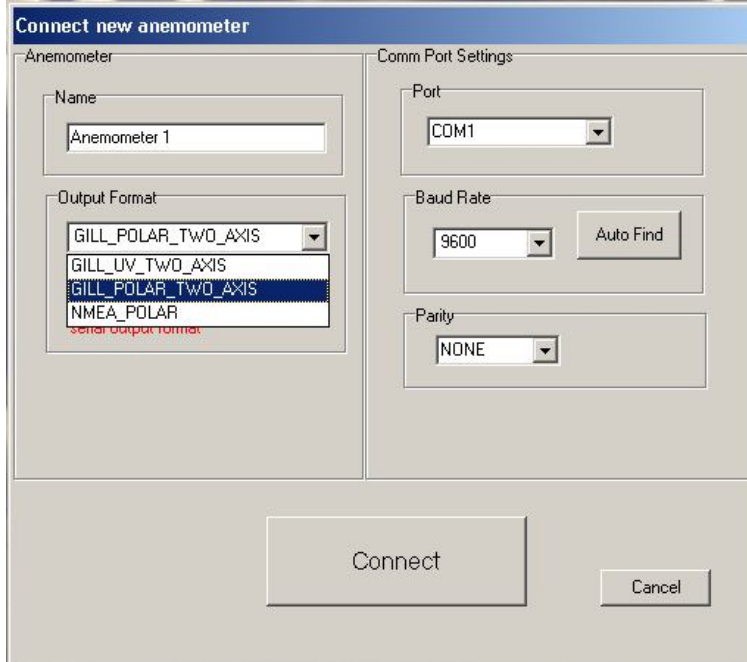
Connect new anemometer

Anemometer

Name

Anemometer 1

Output Format

GILL_POLAR_TWO_AXIS

GILL_UV_TWO_AXIS

GILL_POLAR_TWO_AXIS

NMEA_POLAR

serial output format

Comm Port Settings

Port

COM1

Baud Rate

9600

Auto Find

Parity

NONE

Connect

Cancel